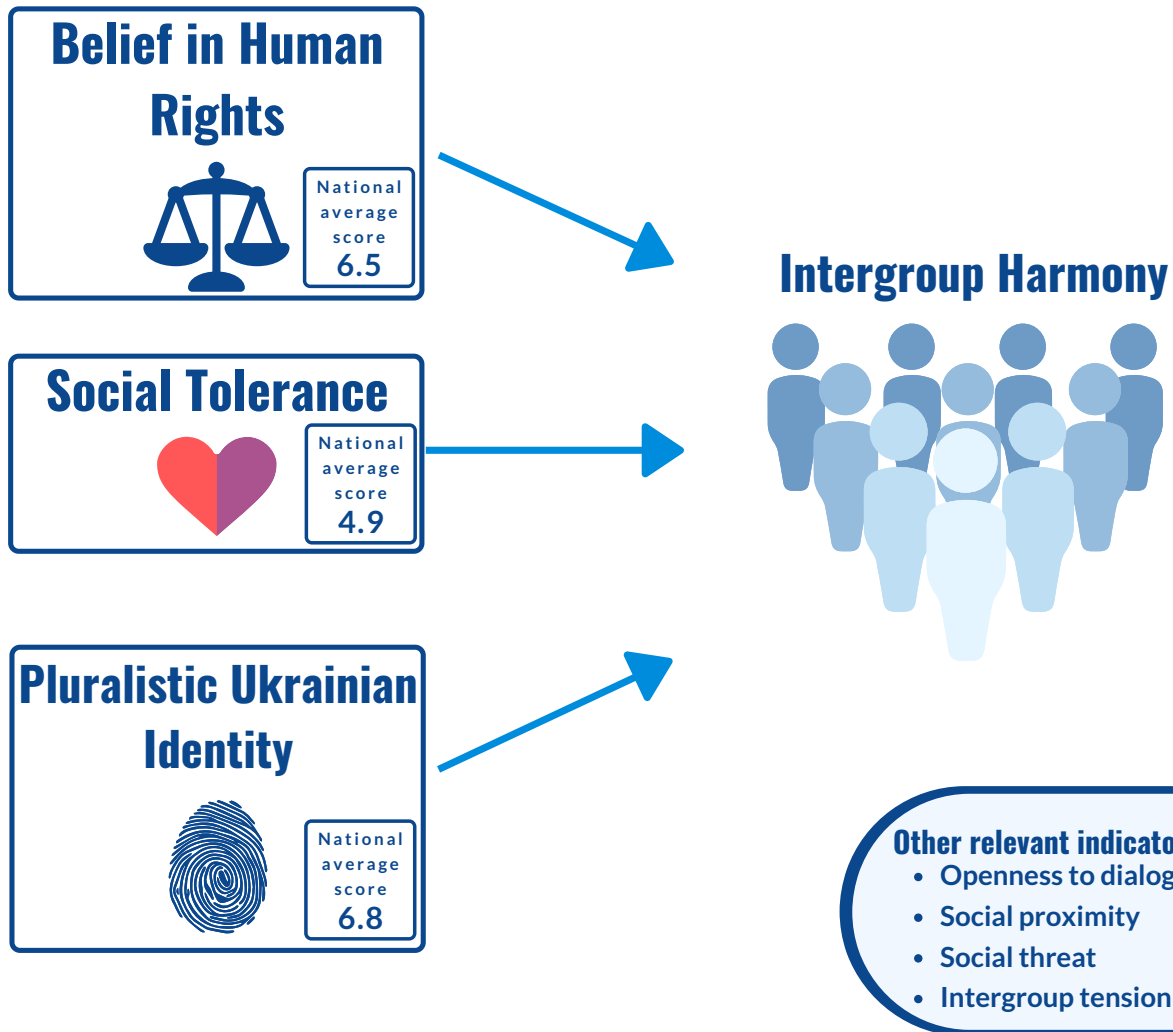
Belief in Human Rights

National average score
6.5

Social Tolerance

National average score
4.9

Pluralistic Ukrainian Identity

National average score
6.8

Intergroup Harmony

Other relevant indicato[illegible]
- Openness to dialog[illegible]
- Social proximity
- Social threat
- Intergroup tension